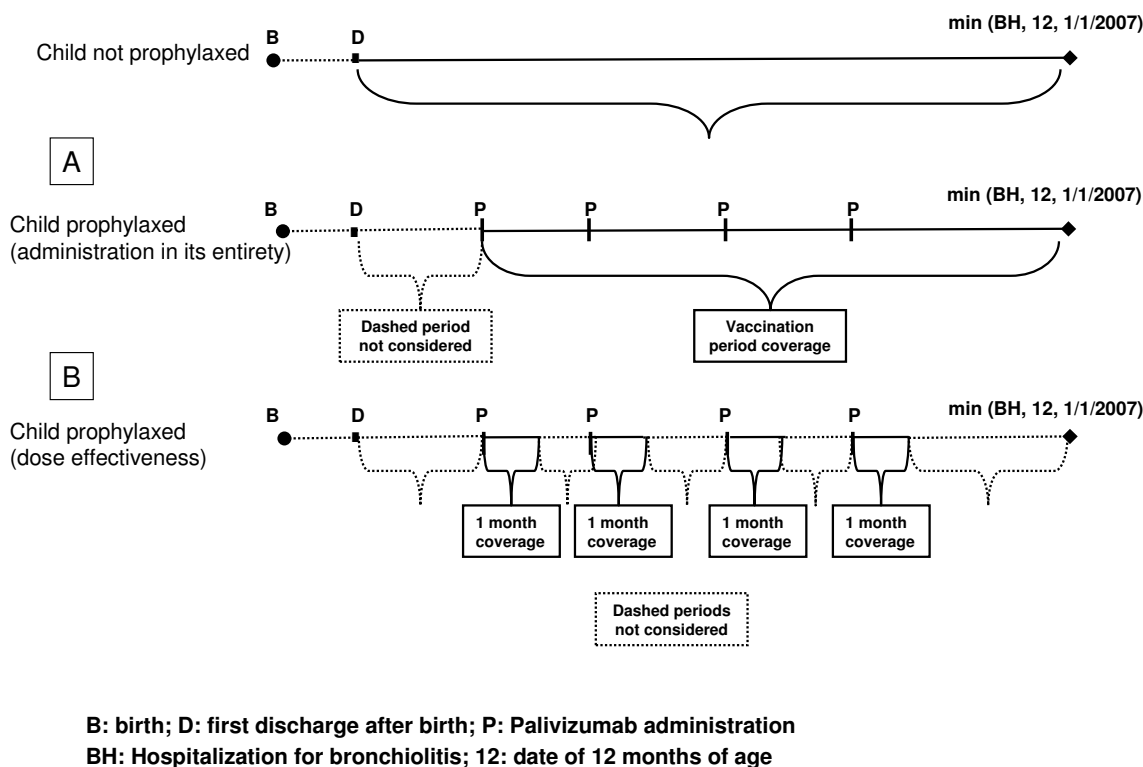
Child not prophylaxed
B
D
min (BH, 12, 1/1/2007)

A

Child prophylaxed (administration in its entirety)
B
D
P
P
P
P
min (BH, 12, 1/1/2007)
Dashed period not considered
Vaccination period coverage

B

Child prophylaxed (dose effectiveness)
B
D
P
P
P
P
min (BH, 12, 1/1/2007)
1 month coverage
1 month coverage
1 month coverage
1 month coverage
Dashed periods not considered

B: birth; D: first discharge after birth; P: Palivizumab administration
BH: Hospitalization for bronchiolitis; 12: date of 12 months of age